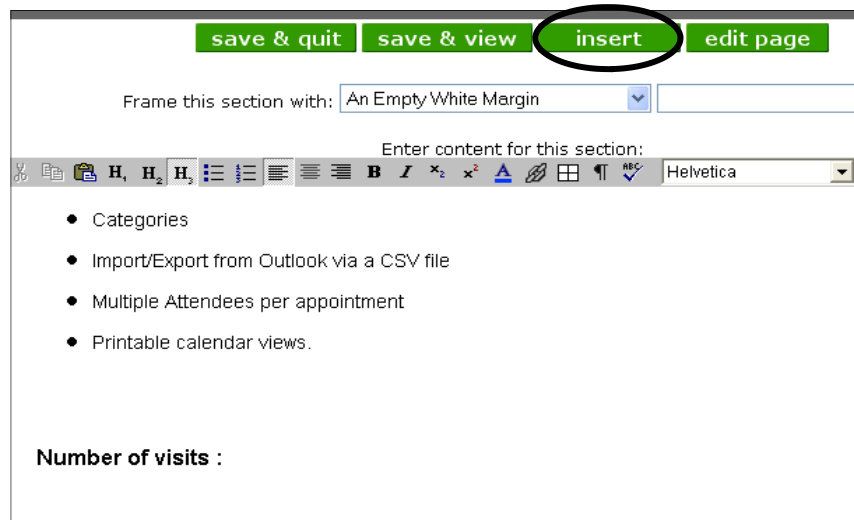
save & quit save & view insert edit page

Frame this section with: An Empty White Margin

Enter content for this section:

H1 H2 H3 B I $x_2$ $x^2$ A ¶ ABC Helvetica

- Categories
- Import/Export from Outlook via a CSV file
- Multiple Attendees per appointment
- Printable calendar views.

**Number of visits :**